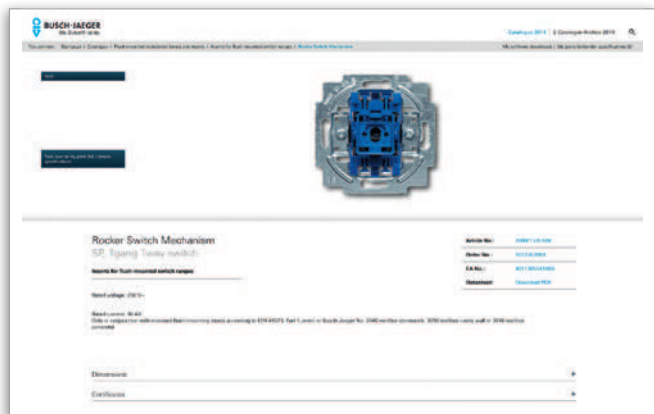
BUSCH-JAEGER

Catalogue 2014 | E-Catalogue-Archive 2014

Rocker Switch Mechanism

SP, 1gang 1way switch

Inserts for flush mounted switch ranges

Rated voltage: 250 V~

Article No.:

Order No.:

EA No.:

Datasheet:

Download PDF

Dimensions

Certificates